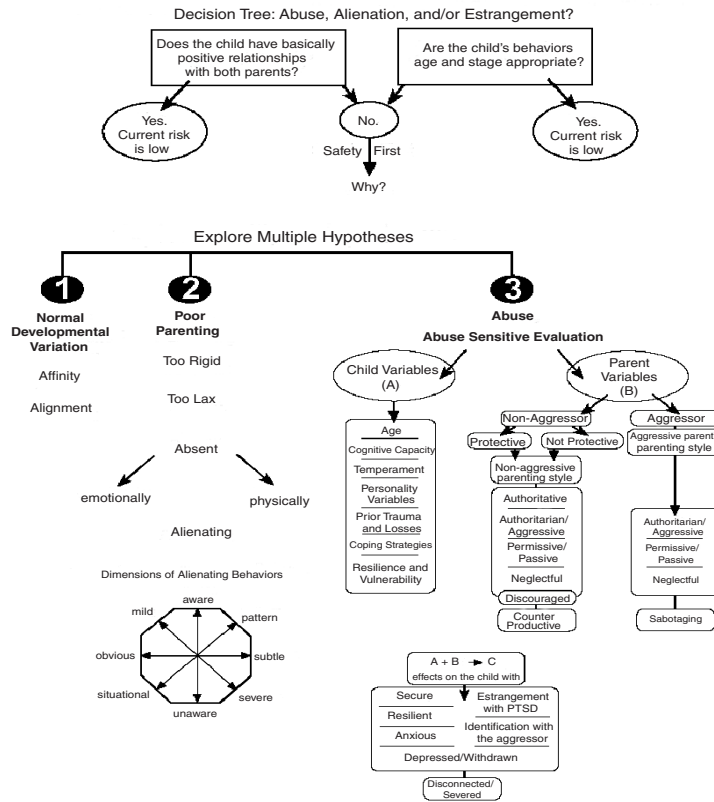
Decision Tree: Abuse, Alienation, and/or Estrangement?

Does the child have basically positive relationships with both parents?

Are the child's behaviors age and stage appropriate?

Yes. Current risk is low

No.

Yes. Current risk is low

Safety First

Why?

Explore Multiple Hypotheses

1

Normal Developmental Variation

Affinity

Alignment

2

Poor Parenting

Too Rigid

Too Lax

Absent

emotionally

physically

Alienating

Dimensions of Alienating Behaviors

aware

mild

pattern

obvious

subtle

situational

severe

unaware

3

Abuse

Abuse Sensitive Evaluation

Child Variables (A)

Age

Cognitive Capacity

Temperament

Personality Variables

Prior Trauma and Losses

Coping Strategies

Resilience and Vulnerability

Parent Variables (B)

Non-Aggressor

Protective

Not Protective

Non-aggressive parenting style

Authoritative

Authoritarian/ Aggressive

Permissive/ Passive

Neglectful

Discouraged

Counter Productive

Aggressor

Aggressive parent parenting style

Authoritarian/ Aggressive

Permissive/ Passive

Neglectful

Sabotaging

A + B → C effects on the child with

Secure

Resilient

Anxious

Estrangement with PTSD

Identification with the aggressor

Depressed/Withdrawn

Disconnected/ Severed